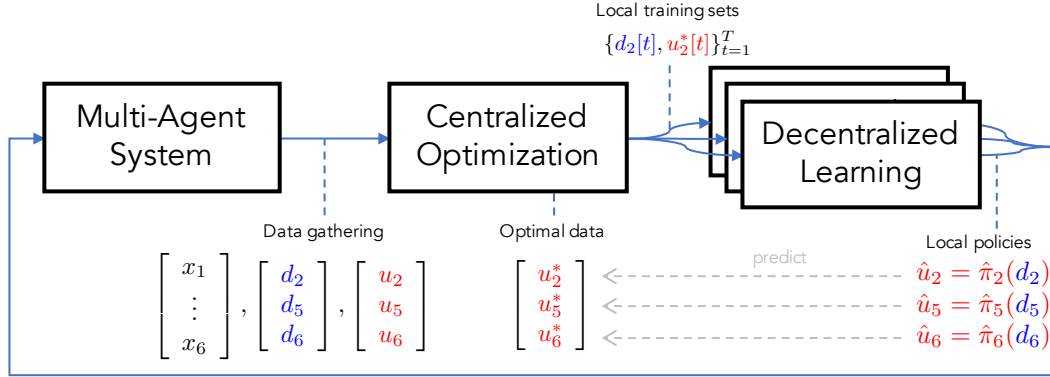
Local training sets

$\{d_2[t], u_2^*[t]\}_{t=1}^T$

Multi-Agent System

Centralized Optimization

Decentralized Learning

Data gathering

Optimal data

Local policies

predict

$\begin{bmatrix} x_1 \\ \vdots \\ x_6 \end{bmatrix}, \begin{bmatrix} d_2 \\ d_5 \\ d_6 \end{bmatrix}, \begin{bmatrix} u_2 \\ u_5 \\ u_6 \end{bmatrix}$

$\begin{bmatrix} u_2^* \\ u_5^* \\ u_6^* \end{bmatrix}$

$\hat{u}_2 = \hat{\pi}_2(d_2)$
$\hat{u}_5 = \hat{\pi}_5(d_5)$
$\hat{u}_6 = \hat{\pi}_6(d_6)$